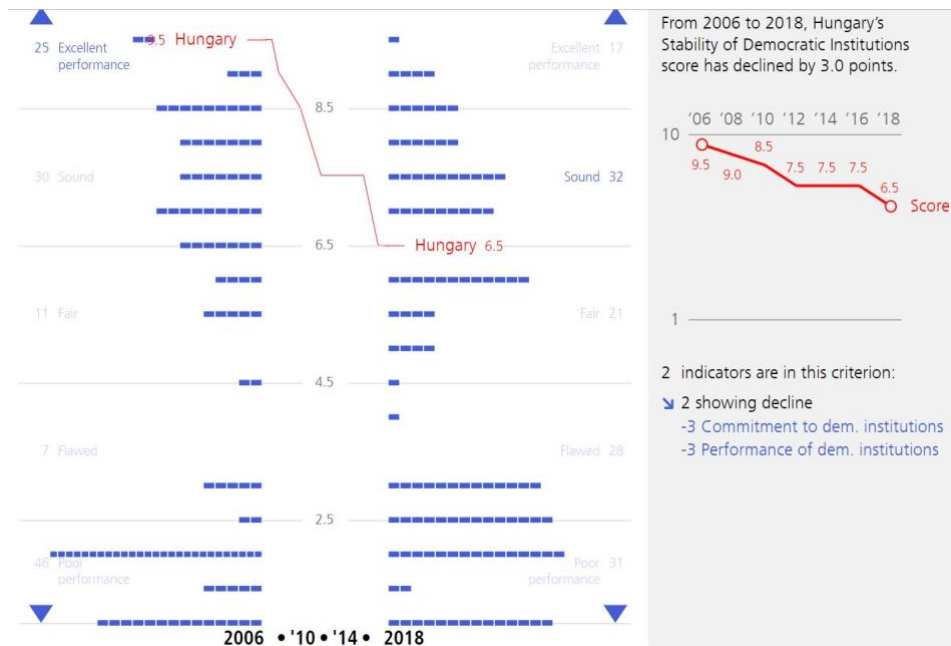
25 Excellent performance

9.5 Hungary

Excellent performance 17

8.5

30 Sound

Sound 32

6.5

Hungary 6.5

11 Fair

Fair 21

4.5

7 Flawed

Flawed 28

2.5

46 Poor performance

Poor performance 31

2006 • '10 • '14 • 2018

From 2006 to 2018, Hungary's Stability of Democratic Institutions score has declined by 3.0 points.

'06 '08 '10 '12 '14 '16 '18

10

9.5 9.0 8.5 7.5 7.5 7.5 6.5

Score

1

2 indicators are in this criterion:

2 showing decline

-3 Commitment to dem. institutions

-3 Performance of dem. institutions